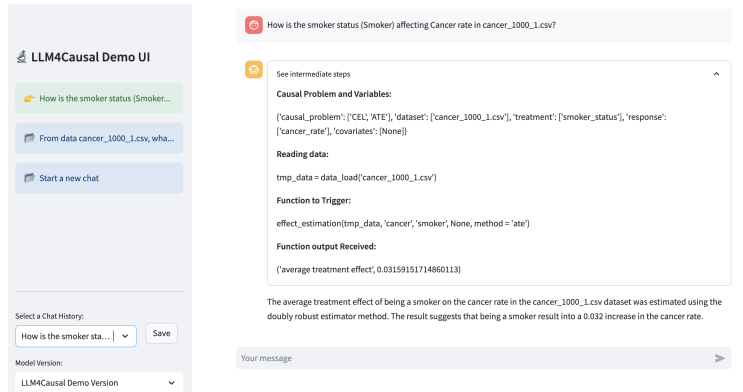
LLM4Causal Demo UI

How is the smoker status (Smoker...

From data cancer_1000_1.csv, wha...

Start a new chat

Select a Chat History:

How is the smoker sta...

Save

Model Version:

LLM4Causal Demo Version

How is the smoker status (Smoker) affecting Cancer rate in cancer_1000_1.csv?

See intermediate steps

Causal Problem and Variables:

{'causal_problem': ['CEL', 'ATE'], 'dataset': ['cancer_1000_1.csv'], 'treatment': ['smoker_status'], 'response': ['cancer_rate'], 'covariates': [None]}

Reading data:

tmp_data = data_load('cancer_1000_1.csv')

Function to Trigger:

effect_estimation(tmp_data, 'cancer', 'smoker', None, method = 'ate')

Function output Received:

('average treatment effect', 0.03159151714860113)

The average treatment effect of being a smoker on the cancer rate in the cancer_1000_1.csv dataset was estimated using the doubly robust estimator method. The result suggests that being a smoker result into a 0.032 increase in the cancer rate.

Your message